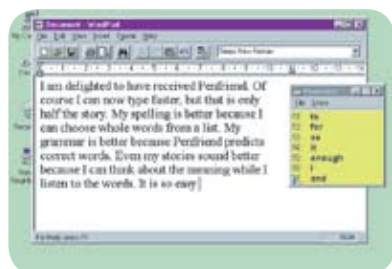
Document - WordPad

File Edit View Insert Format Help

Times New Roman

I am delighted to have received Penfriend. Of course I can now type faster, but that is only half the story. My spelling is better because I can choose whole words from a list. My grammar is better because Penfriend predicts correct words. Even my stories sound better because I can think about the meaning while I listen to the words. It is so easy|

File Setup

F1 is
F2 for
F3 so
F4 as
F5 it
F6 enough
F7 I
F8 and

For Help, press F1